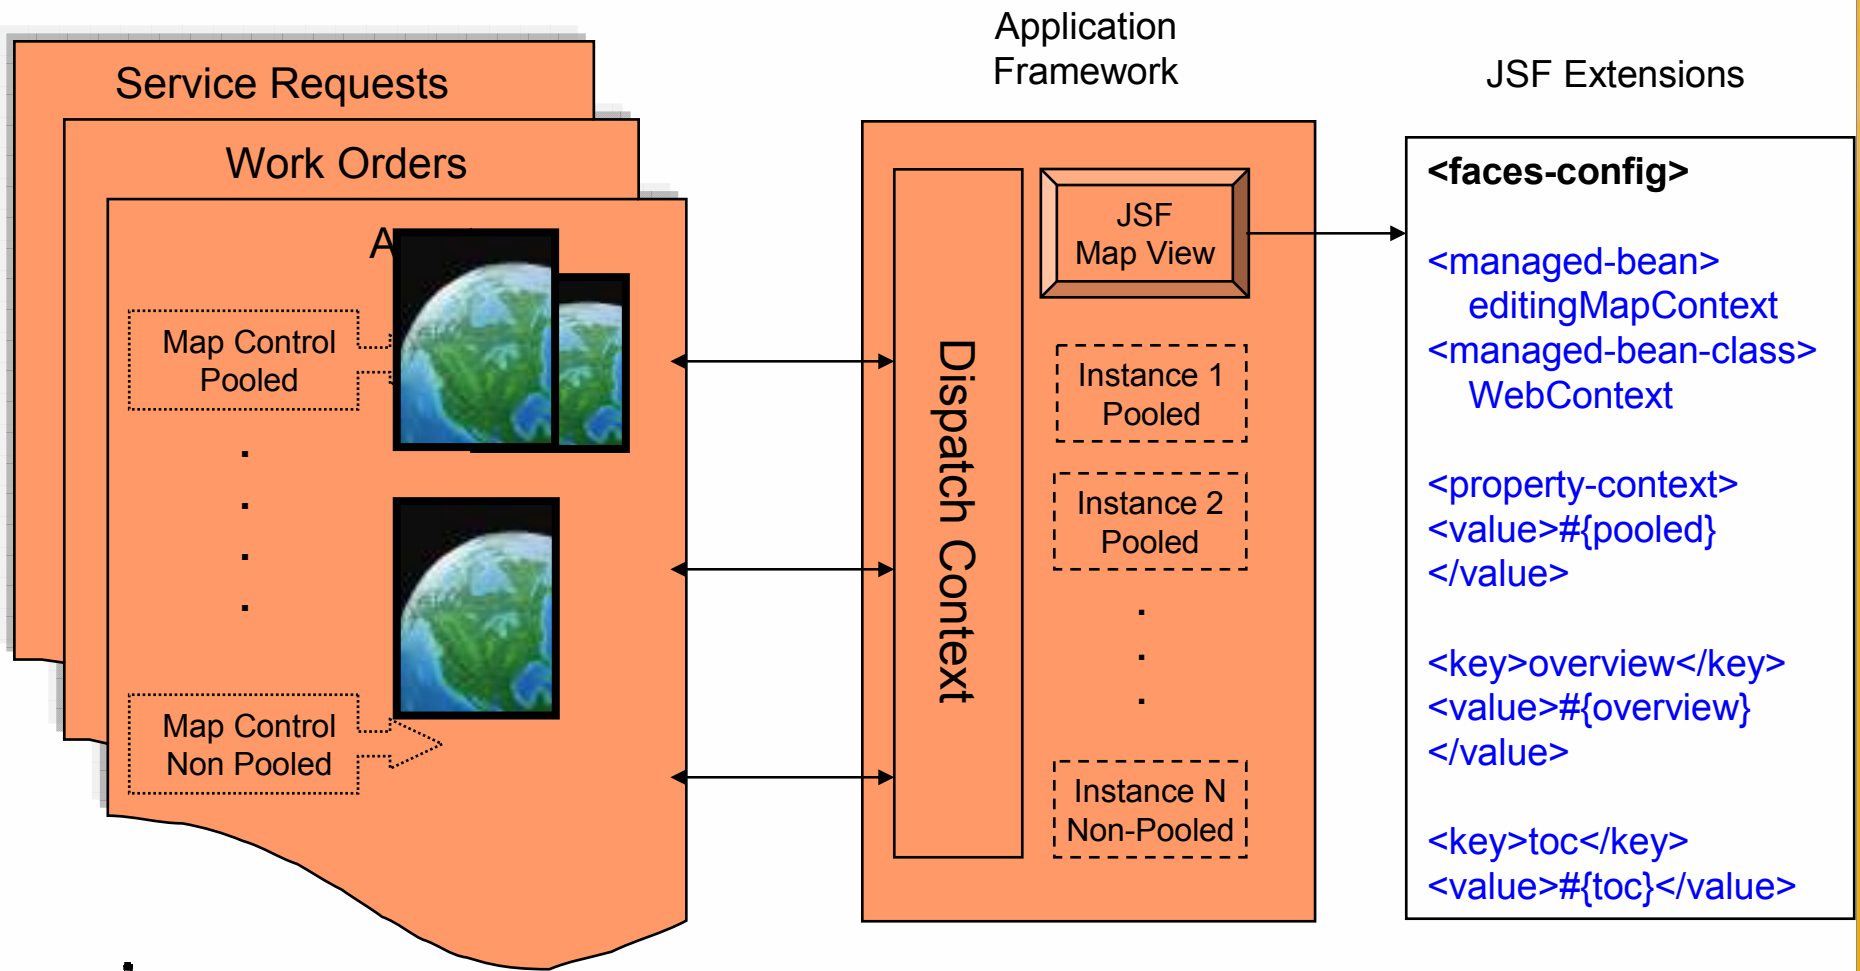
Service Requests

Work Orders

A

Map Control Pooled

.
.
.
.

Map Control Non Pooled

Application Framework

Dispatch Context

JSF Map View

Instance 1 Pooled

Instance 2 Pooled

.
.
.

Instance N Non-Pooled

JSF Extensions

<faces-config>

<managed-bean>
editingMapContext
<managed-bean-class>
WebContext

<property-context>
<value>#{pooled}
</value>

<key>overview</key>
<value>#{overview}
</value>

<key>toc</key>
<value>#{toc}</value>